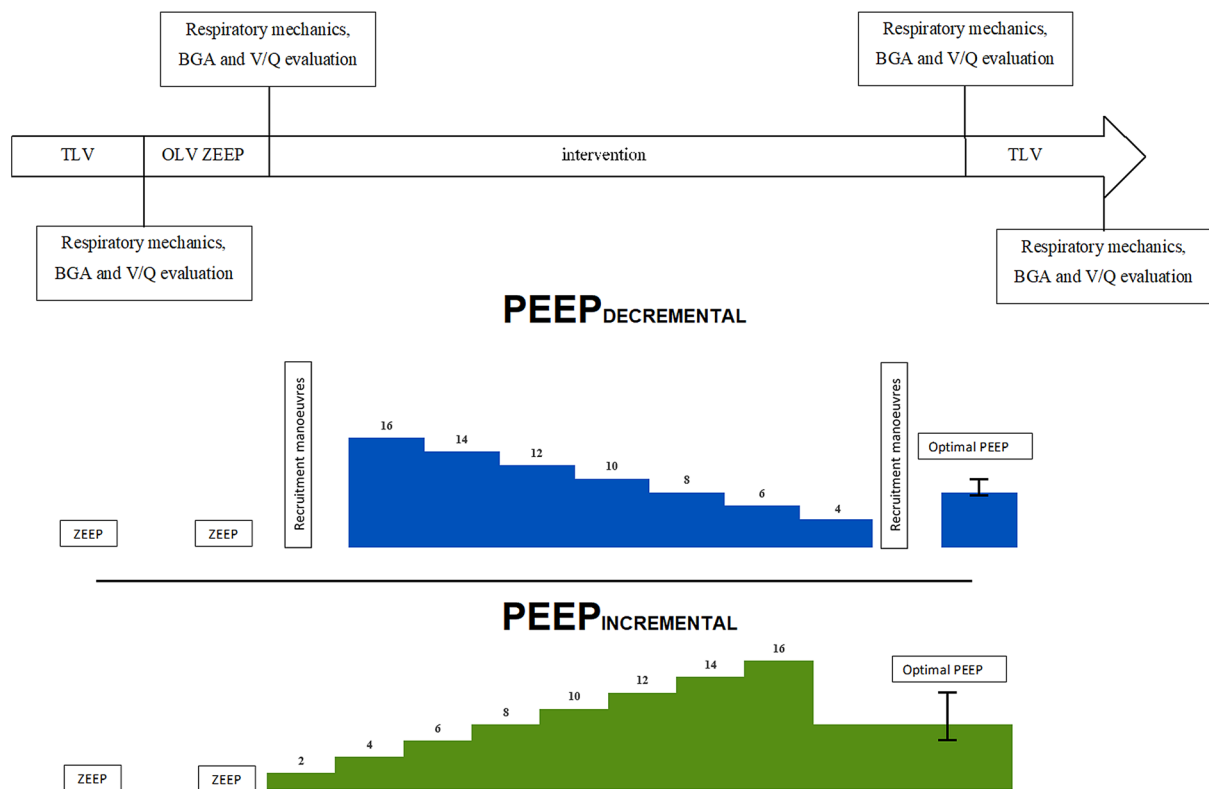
Respiratory mechanics, BGA and V/Q evaluation

Respiratory mechanics, BGA and V/Q evaluation

TLV

OLV ZEEP

intervention

TLV

Respiratory mechanics, BGA and V/Q evaluation

Respiratory mechanics, BGA and V/Q evaluation

PEEP$_{\text{DECREMENTAL}}$

Recruitment manoeuvres

16

14

12

10

8

6

4

Recruitment manoeuvres

Optimal PEEP

ZEEP

ZEEP

PEEP$_{\text{INCREMENTAL}}$

16

14

12

10

8

6

4

2

Optimal PEEP

ZEEP

ZEEP